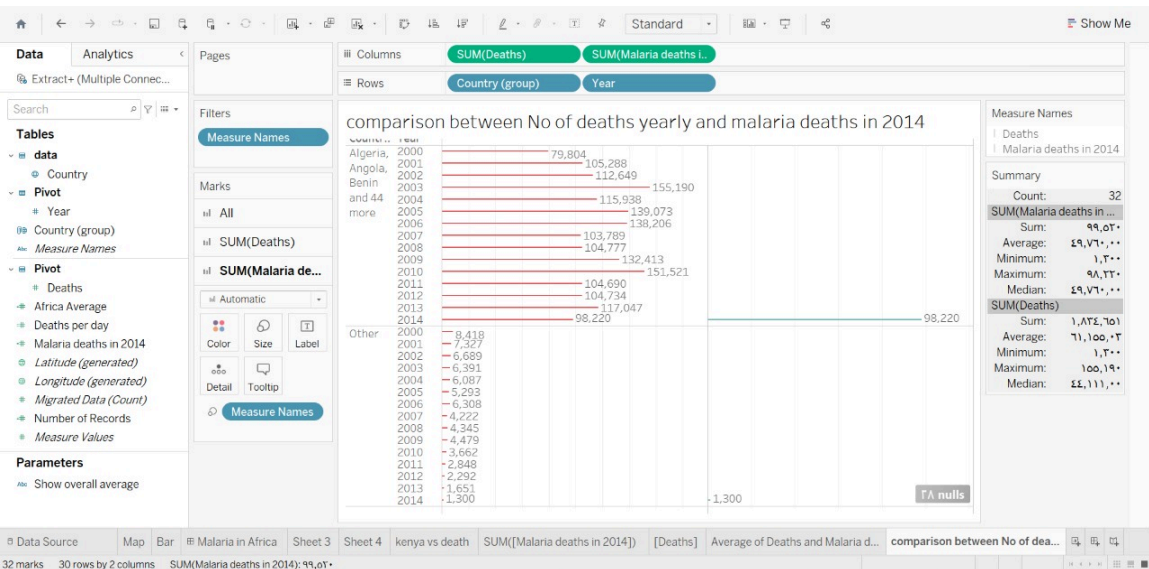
Standard
Show Me

Data | Analytics
Extract+ (Multiple Connec...
Search
Tables
data
Country
Pivot
Year
Country (group)
Measure Names
Pivot
Deaths
Africa Average
Deaths per day
Malaria deaths in 2014
Latitude (generated)
Longitude (generated)
Migrated Data (Count)
Number of Records
Measure Values
Parameters
Show overall average

Pages
Filters
Measure Names
Marks
All
SUM(Deaths)
SUM(Malaria de...
Automatic
Color | Size | Label
Detail | Tooltip
Measure Names

Columns: SUM(Deaths) | SUM(Malaria deaths i..
Rows: Country (group) | Year

comparison between No of deaths yearly and malaria deaths in 2014

Countr.. | Year
Algeria, Angola, Benin and 44 more
2000 79,804
2001 105,288
2002 112,649
2003 155,190
2004 115,938
2005 139,073
2006 138,206
2007 103,789
2008 104,777
2009 132,413
2010 151,521
2011 104,690
2012 104,734
2013 117,047
2014 98,220 | 98,220
Other
2000 8,418
2001 7,327
2002 6,689
2003 6,391
2004 6,087
2005 5,293
2006 6,308
2007 4,222
2008 4,345
2009 4,479
2010 3,662
2011 2,848
2012 2,292
2013 1,651
2014 1,300 | 1,300
٢٨ nulls

Measure Names
Deaths
Malaria deaths in 2014

Summary
Count: 32
SUM(Malaria deaths in ...
Sum: ٩٩,٥٢٠
Average: ٤٩,٧٦٠,٠٠
Minimum: ١,٣٠٠
Maximum: ٩٨,٢٢٠
Median: ٤٩,٧٦٠,٠٠
SUM(Deaths)
Sum: ١,٨٢٤,٦٥١
Average: ٦١,١٥٥,٠٣
Minimum: ١,٣٠٠
Maximum: ١٥٥,١٩٠
Median: ٤٤,١١١,٠٠

Data Source | Map | Bar | Malaria in Africa | Sheet 3 | Sheet 4 | kenya vs death | SUM([Malaria deaths in 2014]) | [Deaths] | Average of Deaths and Malaria d... | comparison between No of dea...

32 marks | 30 rows by 2 columns | SUM(Malaria deaths in 2014): ٩٩,٥٢٠